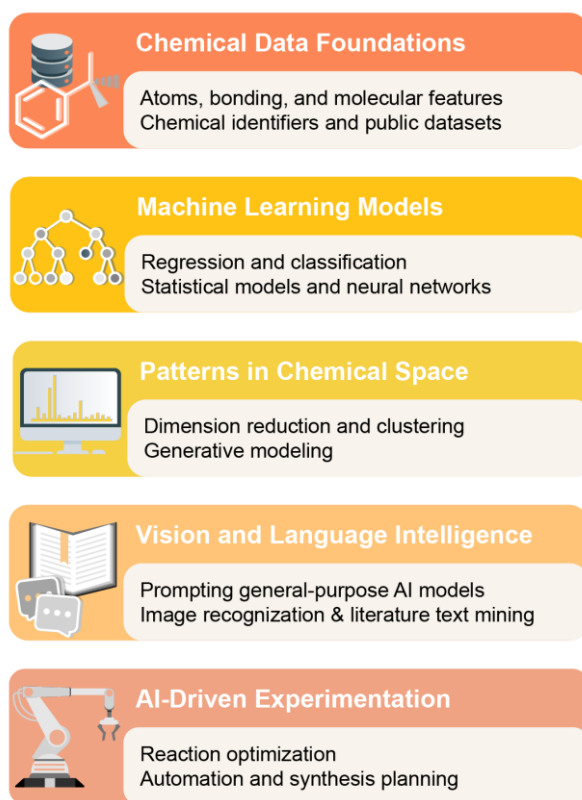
Chemical Data Foundations

Atoms, bonding, and molecular features
Chemical identifiers and public datasets

Machine Learning Models

Regression and classification
Statistical models and neural networks

Patterns in Chemical Space

Dimension reduction and clustering
Generative modeling

Vision and Language Intelligence

Prompting general-purpose AI models
Image recognization & literature text mining

AI-Driven Experimentation

Reaction optimization
Automation and synthesis planning